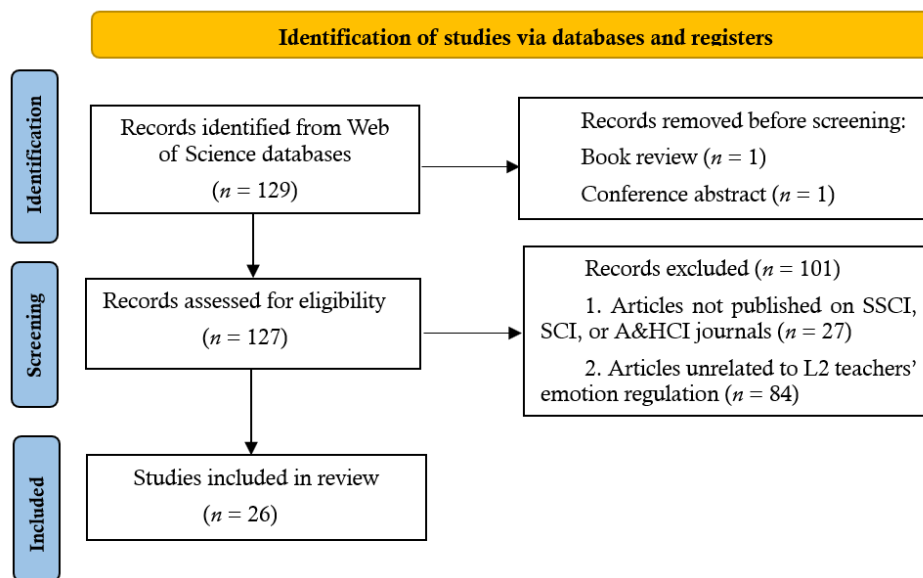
Identification of studies via databases and registers

Identification

Records identified from Web of Science databases ($n$ = 129)

Records removed before screening:
Book review ($n$ = 1)
Conference abstract ($n$ = 1)

Screening

Records assessed for eligibility ($n$ = 127)

Records excluded ($n$ = 101)
1. Articles not published on SSCI, SCI, or A&HCI journals ($n$ = 27)
2. Articles unrelated to L2 teachers' emotion regulation ($n$ = 84)

Included

Studies included in review ($n$ = 26)